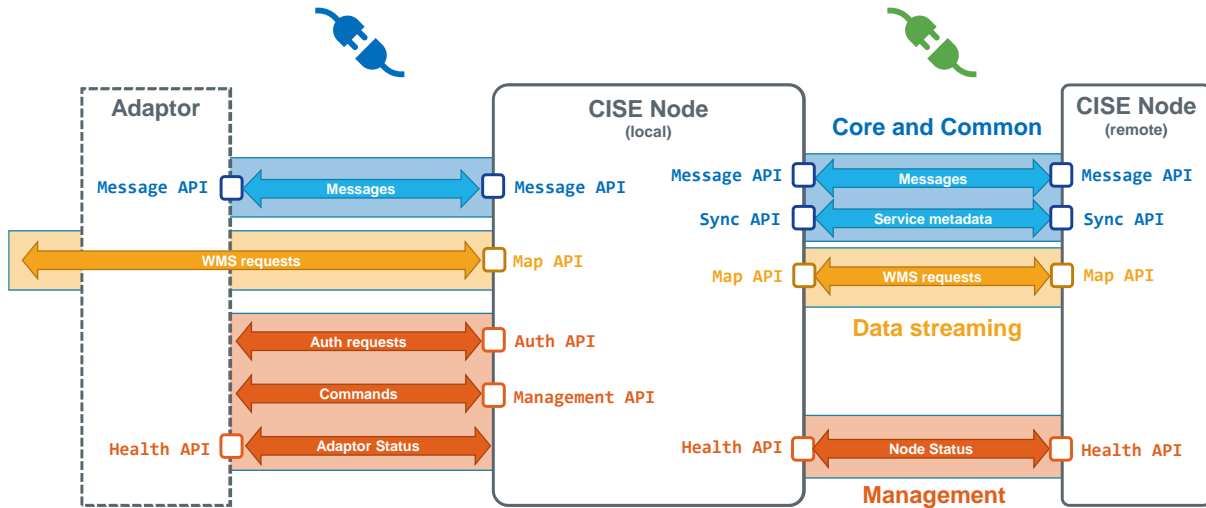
Adaptor

CISE Node
(local)

Core and Common

CISE Node
(remote)

Message API

Messages

Message API

Message API

Messages

Message API

Sync API

Service metadata

Sync API

WMS requests

Map API

Map API

WMS requests

Map API

Data streaming

Auth requests

Auth API

Commands

Management API

Health API

Adaptor Status

Health API

Node Status

Health API

Management